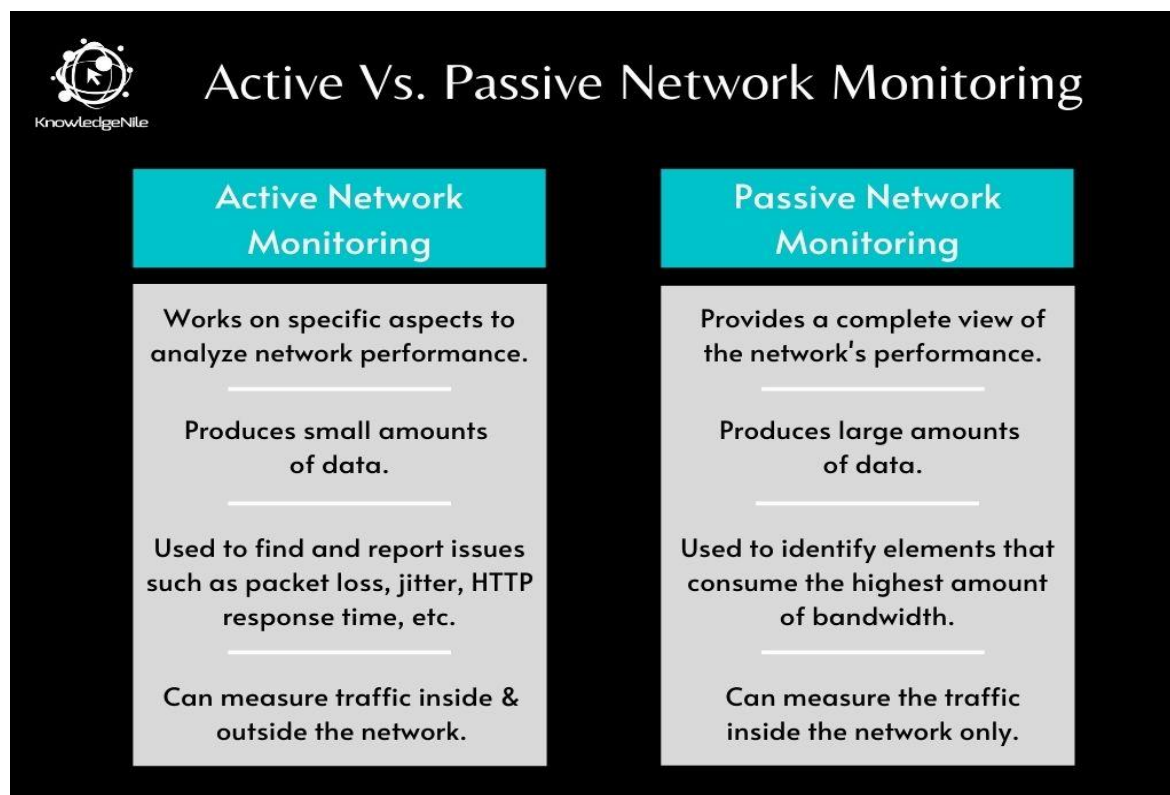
KnowledgeNile

Active Vs. Passive Network Monitoring

Active Network Monitoring

Works on specific aspects to analyze network performance.

Produces small amounts of data.

Used to find and report issues such as packet loss, jitter, HTTP response time, etc.

Can measure traffic inside & outside the network.

Passive Network Monitoring

Provides a complete view of the network's performance.

Produces large amounts of data.

Used to identify elements that consume the highest amount of bandwidth.

Can measure the traffic inside the network only.